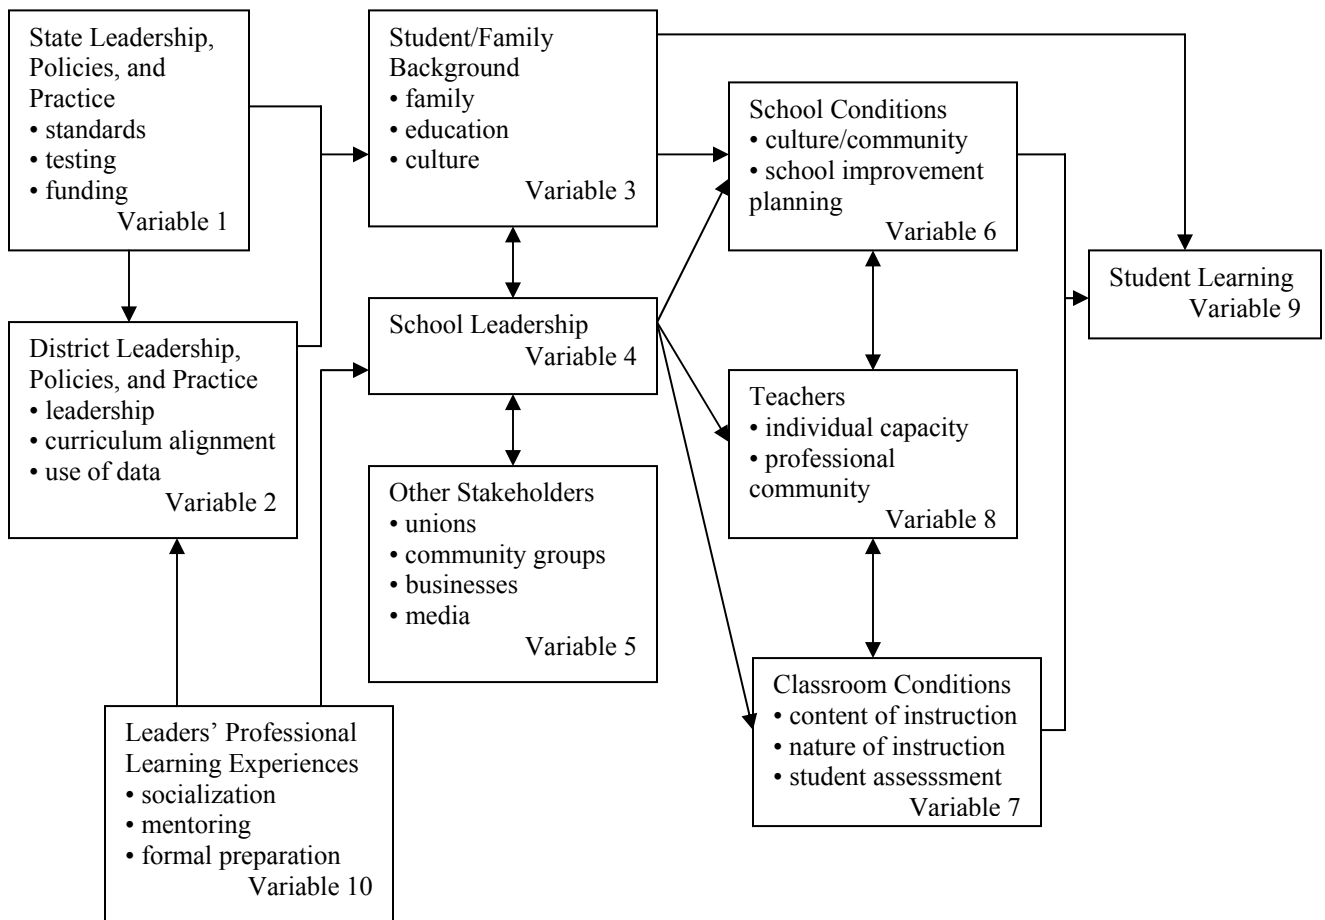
State Leadership, Policies, and Practice
• standards
• testing
• funding
Variable 1

Student/Family Background
• family
• education
• culture
Variable 3

School Conditions
• culture/community
• school improvement planning
Variable 6

Student Learning
Variable 9

District Leadership, Policies, and Practice
• leadership
• curriculum alignment
• use of data
Variable 2

School Leadership
Variable 4

Teachers
• individual capacity
• professional community
Variable 8

Other Stakeholders
• unions
• community groups
• businesses
• media
Variable 5

Classroom Conditions
• content of instruction
• nature of instruction
• student assesssment
Variable 7

Leaders' Professional Learning Experiences
• socialization
• mentoring
• formal preparation
Variable 10